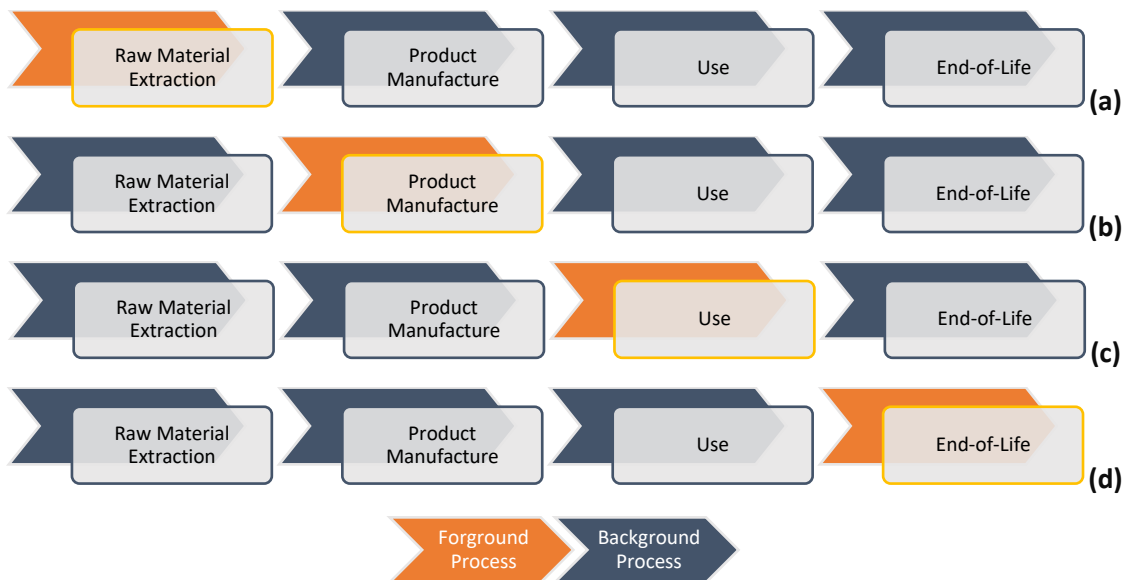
Raw Material Extraction
Product Manufacture
Use
End-of-Life
(a)

Raw Material Extraction
Product Manufacture
Use
End-of-Life
(b)

Raw Material Extraction
Product Manufacture
Use
End-of-Life
(c)

Raw Material Extraction
Product Manufacture
Use
End-of-Life
(d)

Forground Process
Background Process